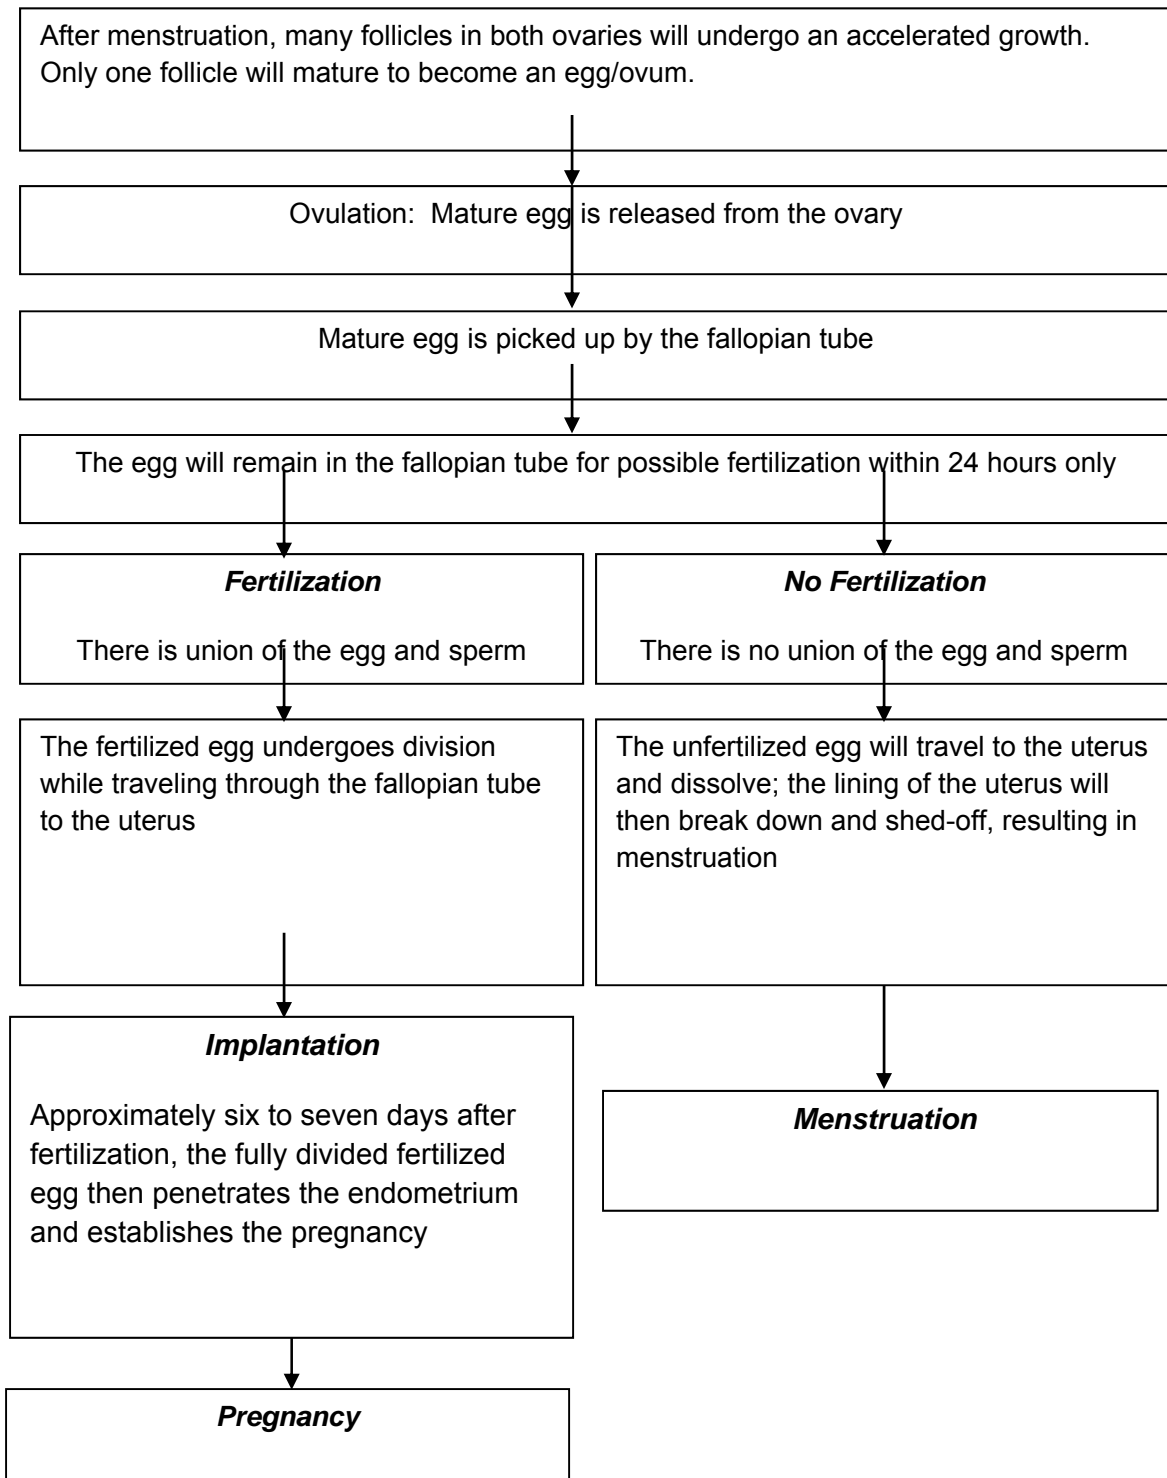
After menstruation, many follicles in both ovaries will undergo an accelerated growth. Only one follicle will mature to become an egg/ovum.

Ovulation: Mature egg is released from the ovary

Mature egg is picked up by the fallopian tube

The egg will remain in the fallopian tube for possible fertilization within 24 hours only

***Fertilization***

There is union of the egg and sperm

***No Fertilization***

There is no union of the egg and sperm

The fertilized egg undergoes division while traveling through the fallopian tube to the uterus

The unfertilized egg will travel to the uterus and dissolve; the lining of the uterus will then break down and shed-off, resulting in menstruation

***Implantation***

Approximately six to seven days after fertilization, the fully divided fertilized egg then penetrates the endometrium and establishes the pregnancy

***Menstruation***

***Pregnancy***